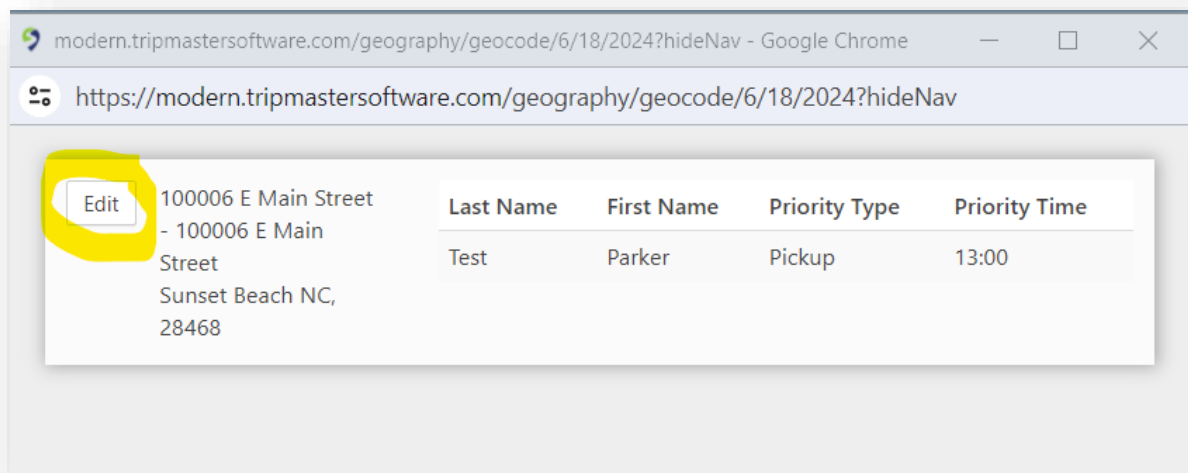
modern.tripmastersoftware.com/geography/geocode/6/18/2024?hideNav - Google Chrome

https://modern.tripmastersoftware.com/geography/geocode/6/18/2024?hideNav

Edit

100006 E Main Street - 100006 E Main Street
Sunset Beach NC, 28468

| Last Name | First Name | Priority Type | Priority Time |
|---|---|---|---|
| Test | Parker | Pickup | 13:00 |